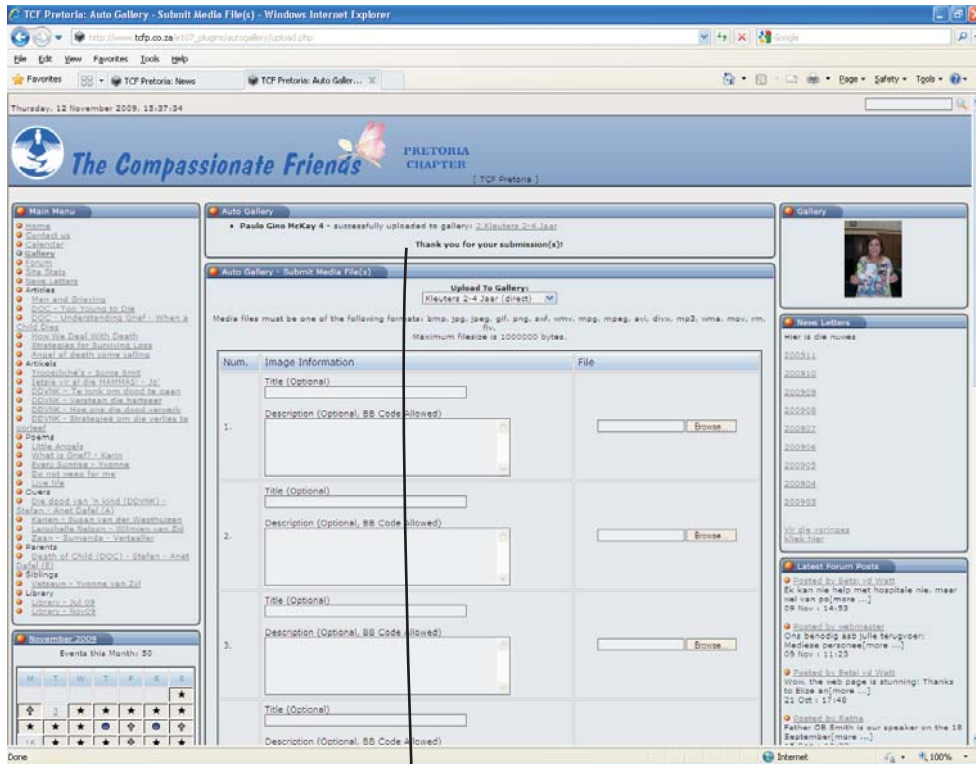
TCF Pretoria: Auto Gallery - Submit Media File(s) - Windows Internet Explorer

http://www.tcfp.co.za/e107_plugins/autogallery/upload.php

File Edit View Favorites Tools Help

Favorites | TCF Pretoria: News | TCF Pretoria: Auto Galler...

Page ▾ Safety ▾ Tools ▾

Thursday, 12 November 2009, 15:37:34

The Compassionate Friends

PRETORIA CHAPTER

[ TCF Pretoria ]

Main Menu

Home
Contact us
Calendar
Gallery
Forum
Site Stats
Nuwe Letters
Articles
Men and Grieving
DOC - Too Young to Die
DOC - Understanding Grief - When a Child Dies
How We Deal With Death
Strategies for Surviving Loss
Angel of death come calling
Artikels
'Troosclichés' - Sonia Smit
Jetsie vir al die MAMMAS! - Jo'
DDVNK - Te jonk om dood te gaan
DDVNK - Verstaan die hartseer
DDVNK - Hoe ons die dood verwerk
DDVNK - Strategieë om die verlies te oorleef
Poems
Little Angels
What is Grief? - Karin
Every Sunrise - Yvonne
Do not weep for me
Live life
Ouers
Die dood van 'n kind (DDVNK) - Stefan - Anet Dafel (A)
Karien - Susan van der Westhuizen
Lanschelle Nelson - Wilmien van Zyl
Zaan - Sumanda - Vertaaller
Parents
Death of Child (DOC) - Stefan - Anet Dafel (E)
Siblings
Vatseun - Yvonne van Zyl
Library
Library - Jul 09
Library - Nov09

November 2009

Events this Month: 30

| M | T | W | T | F | S | S |
|---|---|---|---|---|---|---|

Auto Gallery

• Paulo Gino McKay 4 - successfully uploaded to gallery: 2.Kleuters 2-4 Jaar

Thank you for your submission(s)!

Auto Gallery - Submit Media File(s)

Upload To Gallery:
Kleuters 2-4 Jaar (direct)

Media files must be one of the following formats: bmp, jpg, jpeg, gif, png, swf, wmv, mpg, mpeg, avi, divx, mp3, wma, mov, rm, flv.
Maximum filesize is 1000000 bytes.

| Num. | Image Information | File |
|---|---|---|
| 1. | Title (Optional) Description (Optional, BB Code Allowed) | Browse... |
| 2. | Title (Optional) Description (Optional, BB Code Allowed) | Browse... |
| 3. | Title (Optional) Description (Optional, BB Code Allowed) | Browse... |
| | Title (Optional) Description (Optional, BB Code Allowed) | |

Gallery

News Letters
Hier is die nuwes
200911
200910
200909
200908
200907
200906
200905
200904
200903
Vir die voringes klik hier

Latest Forum Posts

Posted by Betsi vd Watt
Ek kan nie help met hospitale nie, maar wel van pe[more ...]
09 Nov : 14:53

Posted by webmaster
Ons benodig asb julle terugvoer: Mediese personee[more ...]
09 Nov : 11:23

Posted by Betsi vd Watt
Wow, the web page is stunning! Thanks to Elize an[more ...]
21 Oct : 17:48

Posted by Ratha
Father OB Smith is our speaker on the 18 September[more ...]

Done | Internet | 100%